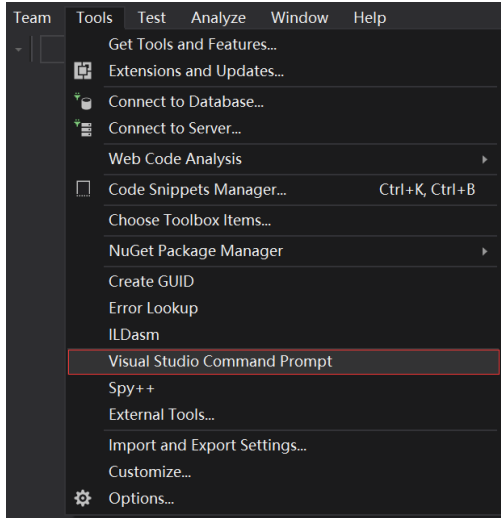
Team Tools Test Analyze Window Help

Get Tools and Features...
Extensions and Updates...
Connect to Database...
Connect to Server...
Web Code Analysis
Code Snippets Manager... Ctrl+K, Ctrl+B
Choose Toolbox Items...
NuGet Package Manager
Create GUID
Error Lookup
ILDasm
Visual Studio Command Prompt
Spy++
External Tools...
Import and Export Settings...
Customize...
Options...